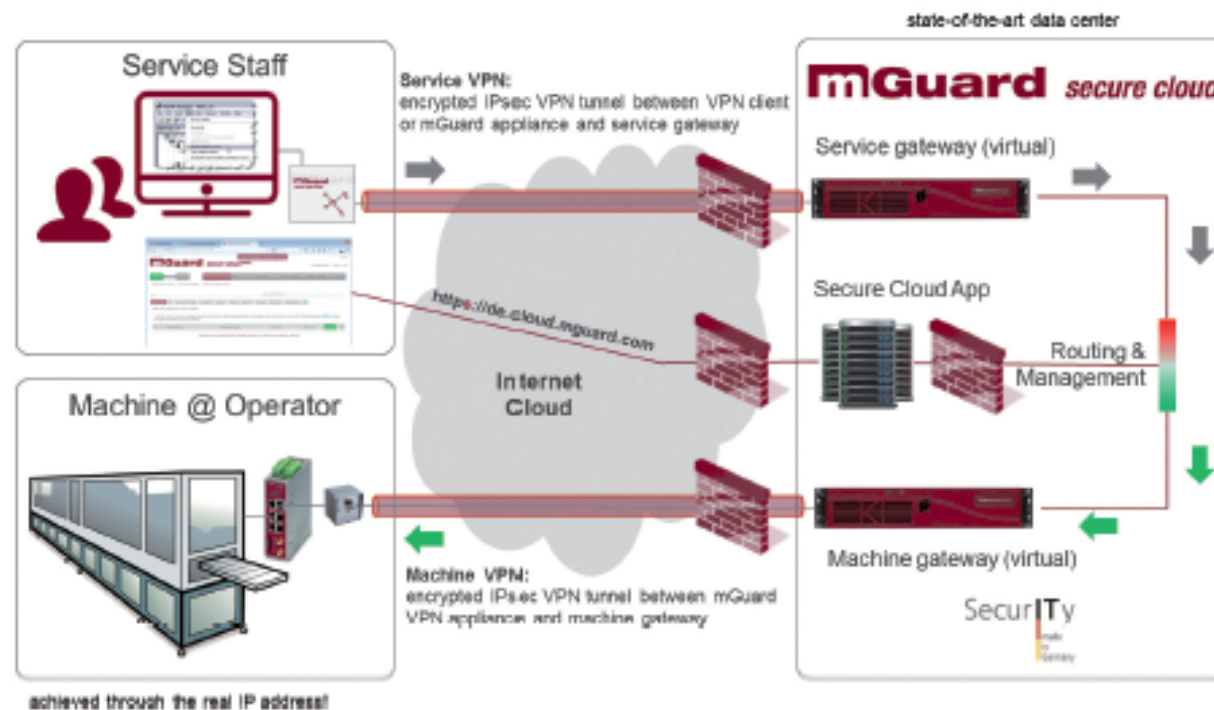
state-of-the-art data center

Service Staff

Service VPN:
encrypted IPsec VPN tunnel between VPN client or mGuard appliance and service gateway

mGuard secure cloud

Service gateway (virtual)

Secure Cloud App

https://de.cloud.mguard.com

Internet Cloud

Routing & Management

Machine @ Operator

Machine VPN:
encrypted IPsec VPN tunnel between mGuard VPN appliance and machine gateway

Machine gateway (virtual)

SecurITy
made in Germany

achieved through the real IP address!